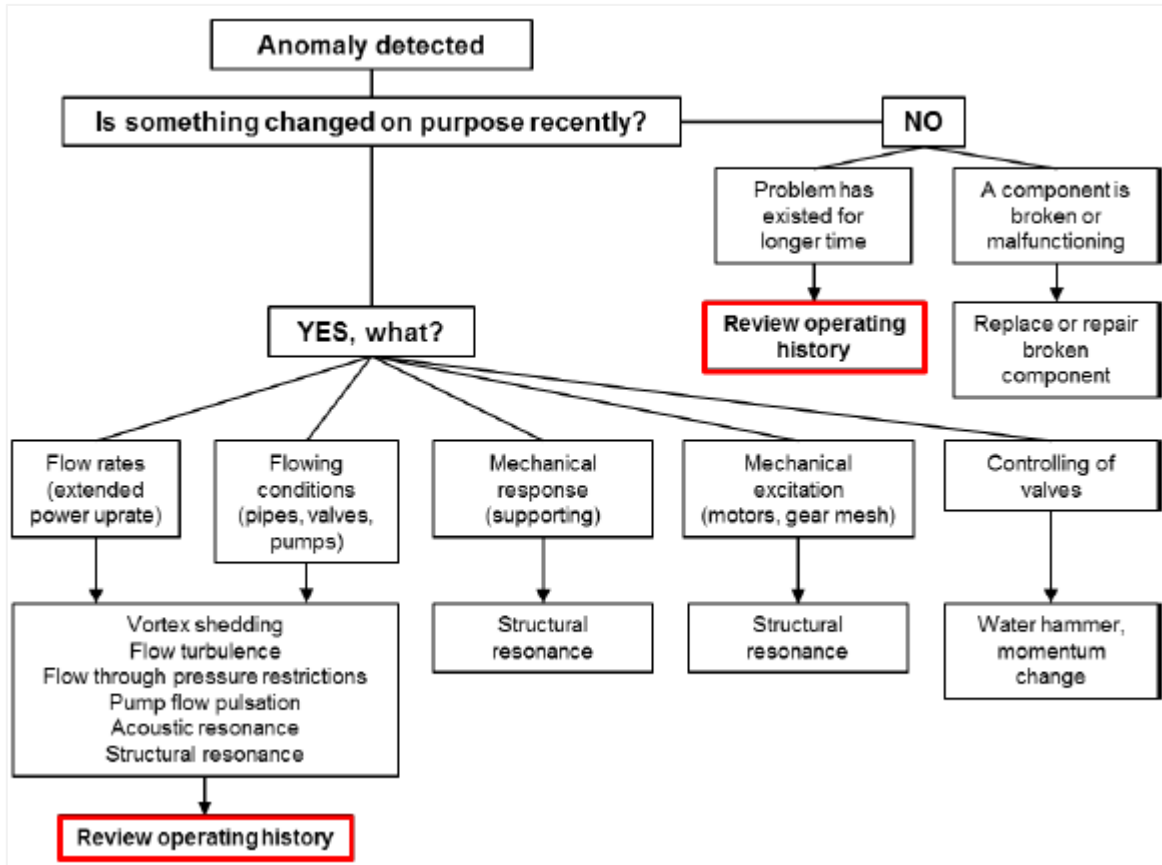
Anomaly detected

Is something changed on purpose recently?

NO

Problem has existed for longer time

A component is broken or malfunctioning

Review operating history

Replace or repair broken component

YES, what?

Flow rates (extended power uprate)

Flowing conditions (pipes, valves, pumps)

Mechanical response (supporting)

Mechanical excitation (motors, gear mesh)

Controlling of valves

Vortex shedding
Flow turbulence
Flow through pressure restrictions
Pump flow pulsation
Acoustic resonance
Structural resonance

Structural resonance

Structural resonance

Water hammer, momentum change

Review operating history